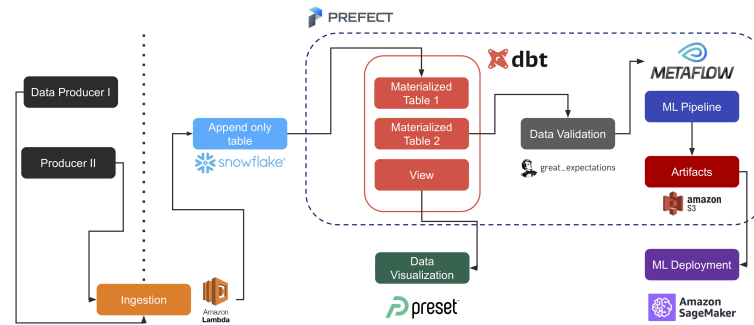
PREFECT

Data Producer I

Producer II

Ingestion

Amazon Lambda

Append only table

snowflake

dbt

Materialized Table 1

Materialized Table 2

View

Data Validation

great_expectations

Data Visualization

preset

METAFLOW

ML Pipeline

Artifacts

amazon S3

ML Deployment

Amazon SageMaker